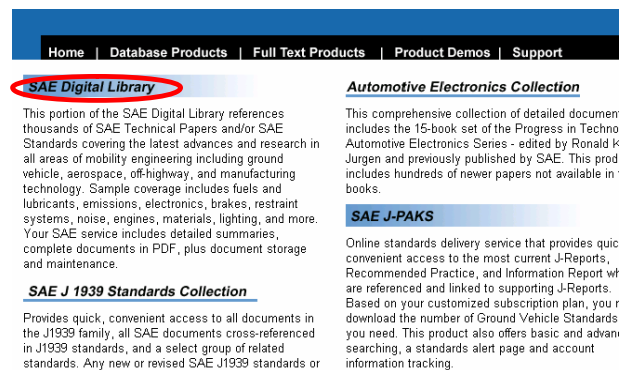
Home | Database Products | Full Text Products | Product Demos | Support

SAE Digital Library

This portion of the SAE Digital Library references thousands of SAE Technical Papers and/or SAE Standards covering the latest advances and research in all areas of mobility engineering including ground vehicle, aerospace, off-highway, and manufacturing technology. Sample coverage includes fuels and lubricants, emissions, electronics, brakes, restraint systems, noise, engines, materials, lighting, and more. Your SAE service includes detailed summaries, complete documents in PDF, plus document storage and maintenance.

SAE J 1939 Standards Collection

Provides quick, convenient access to all documents in the J1939 family, all SAE documents cross-referenced in J1939 standards, and a select group of related standards. Any new or revised SAE J1939 standards or

Automotive Electronics Collection

This comprehensive collection of detailed documen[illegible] includes the 15-book set of the Progress in Techno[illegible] Automotive Electronics Series - edited by Ronald K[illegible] Jurgen and previously published by SAE. This prod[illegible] includes hundreds of newer papers not available in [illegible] books.

SAE J-PAKS

Online standards delivery service that provides quic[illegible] convenient access to the most current J-Reports, Recommended Practice, and Information Report wh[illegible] are referenced and linked to supporting J-Reports. Based on your customized subscription plan, you m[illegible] download the number of Ground Vehicle Standards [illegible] you need. This product also offers basic and advan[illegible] searching, a standards alert page and account information tracking.